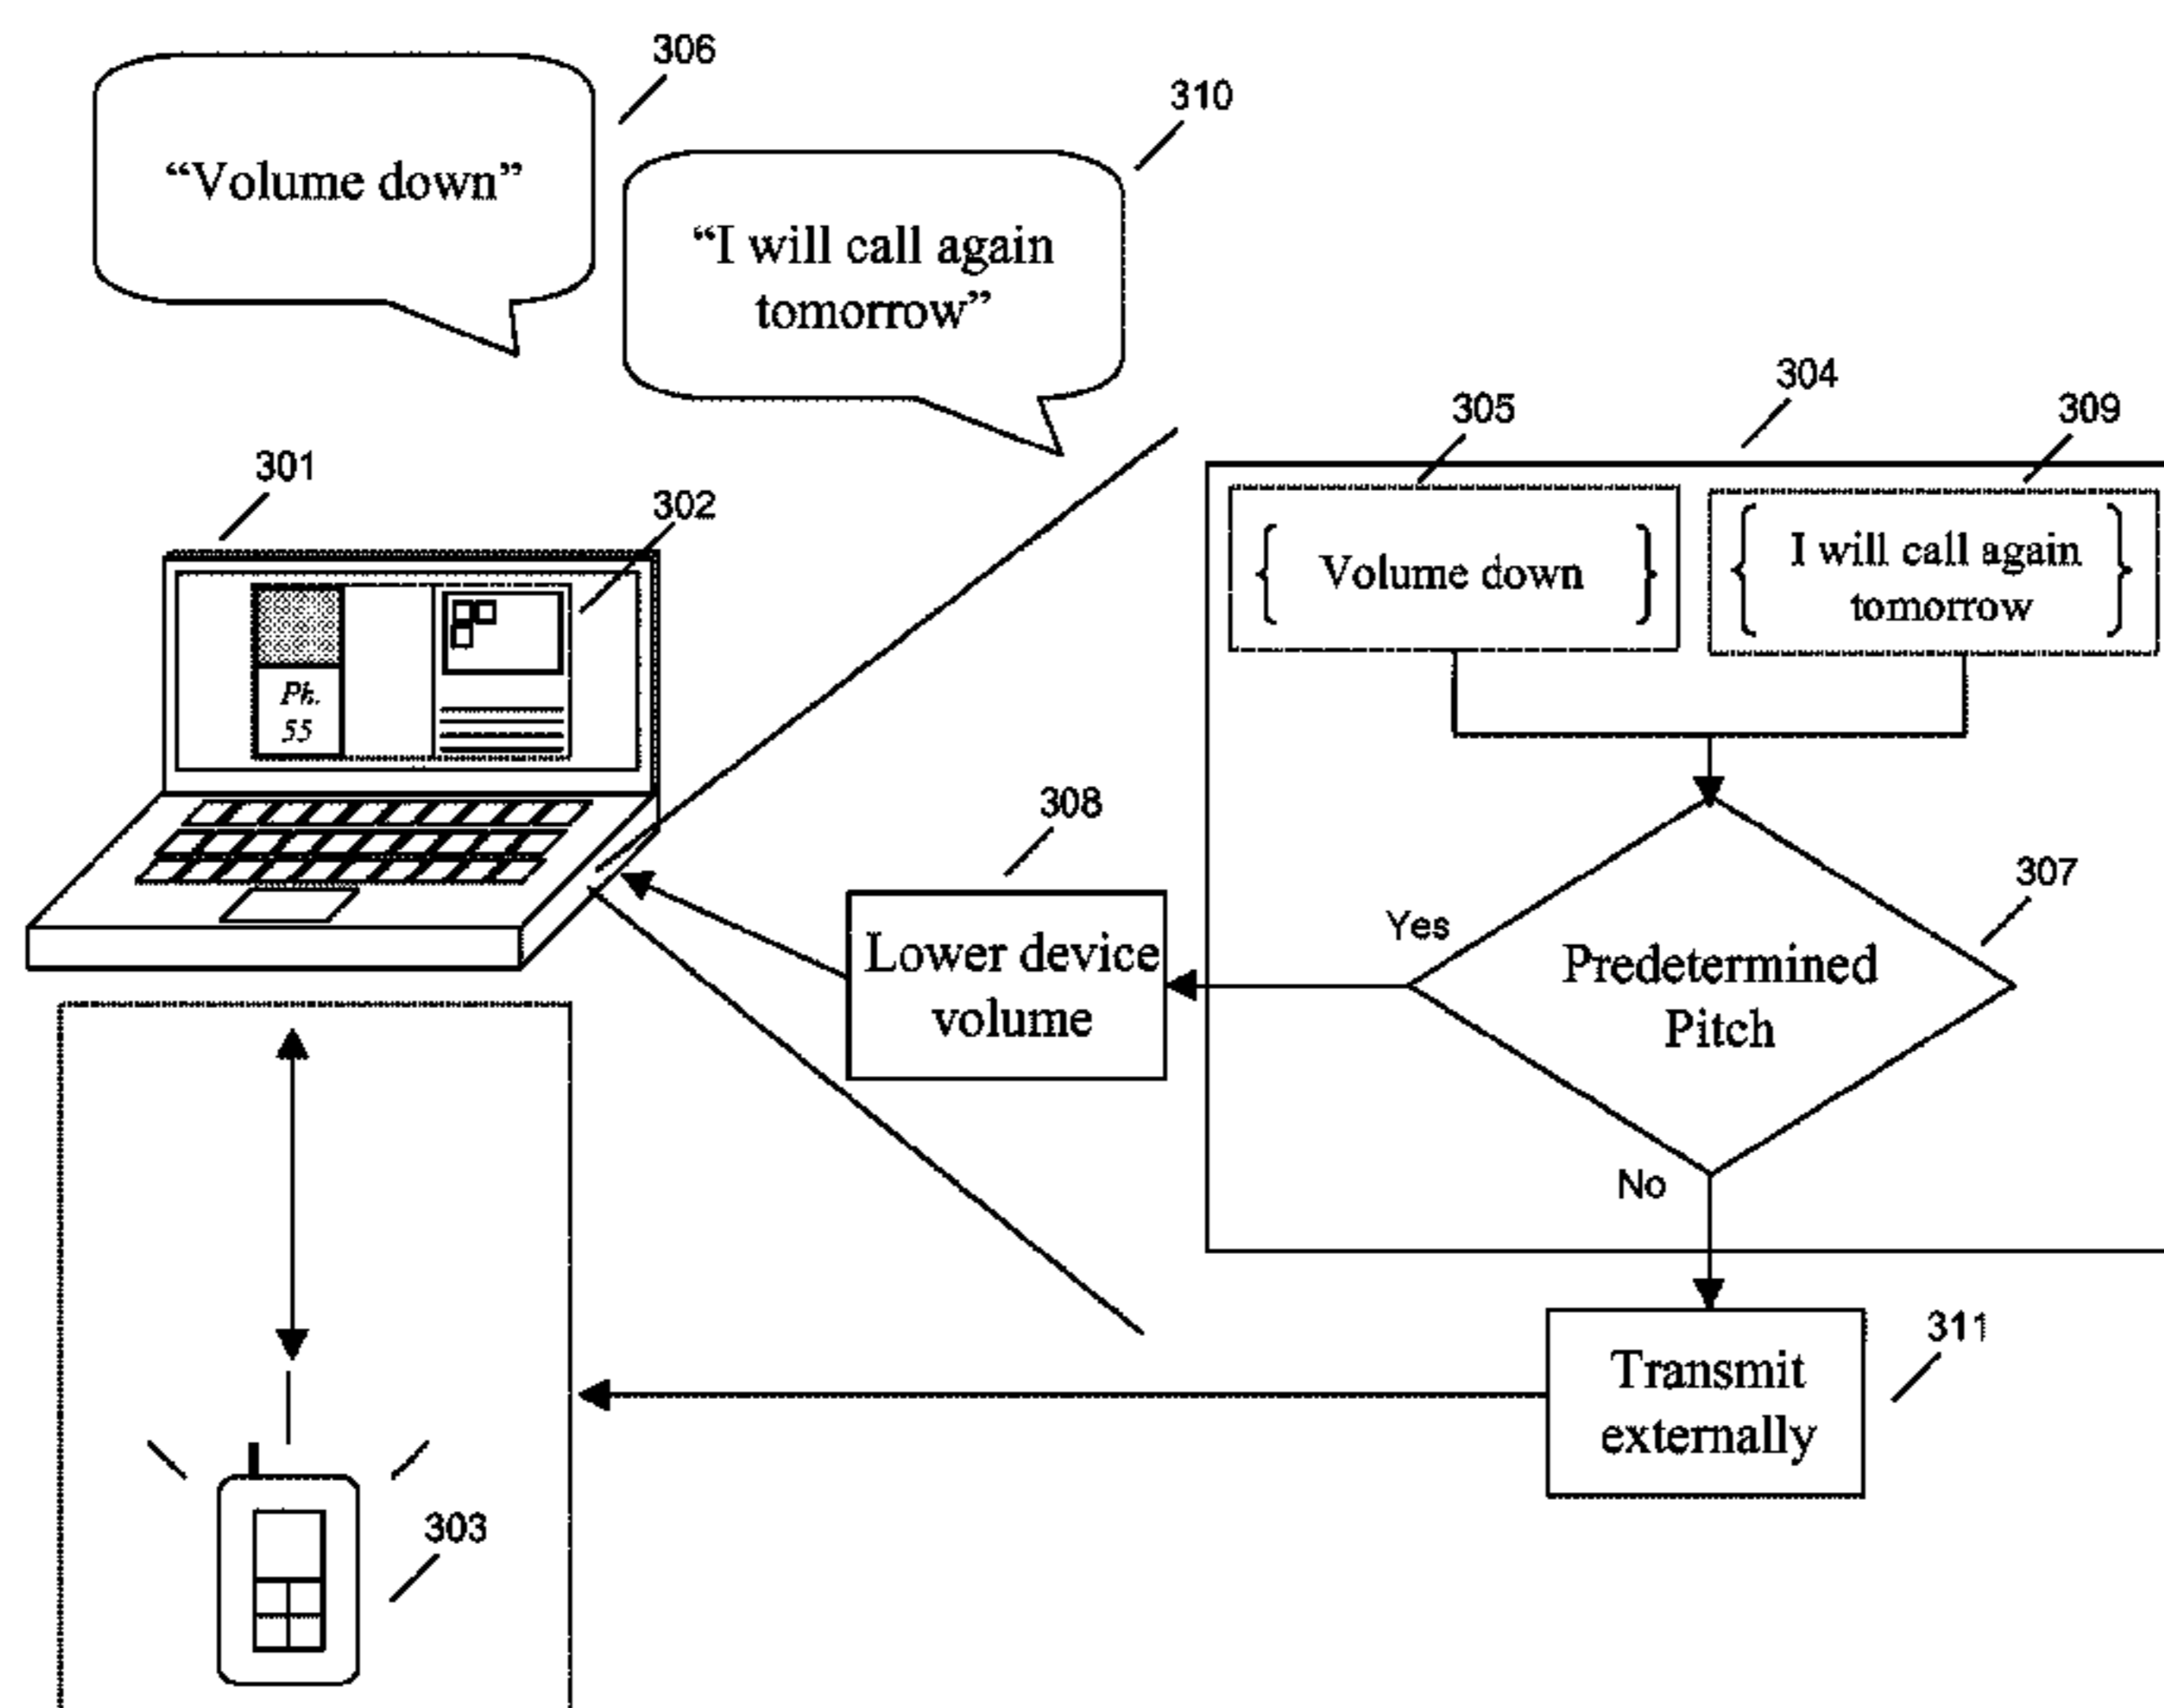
306

"Volume down"

310

"I will call again tomorrow"

304

305

309

{ Volume down }

{ I will call again tomorrow }

301

302

Ph. 55

308

Lower device volume

307

Yes

Predetermined Pitch

No

311

Transmit externally

303